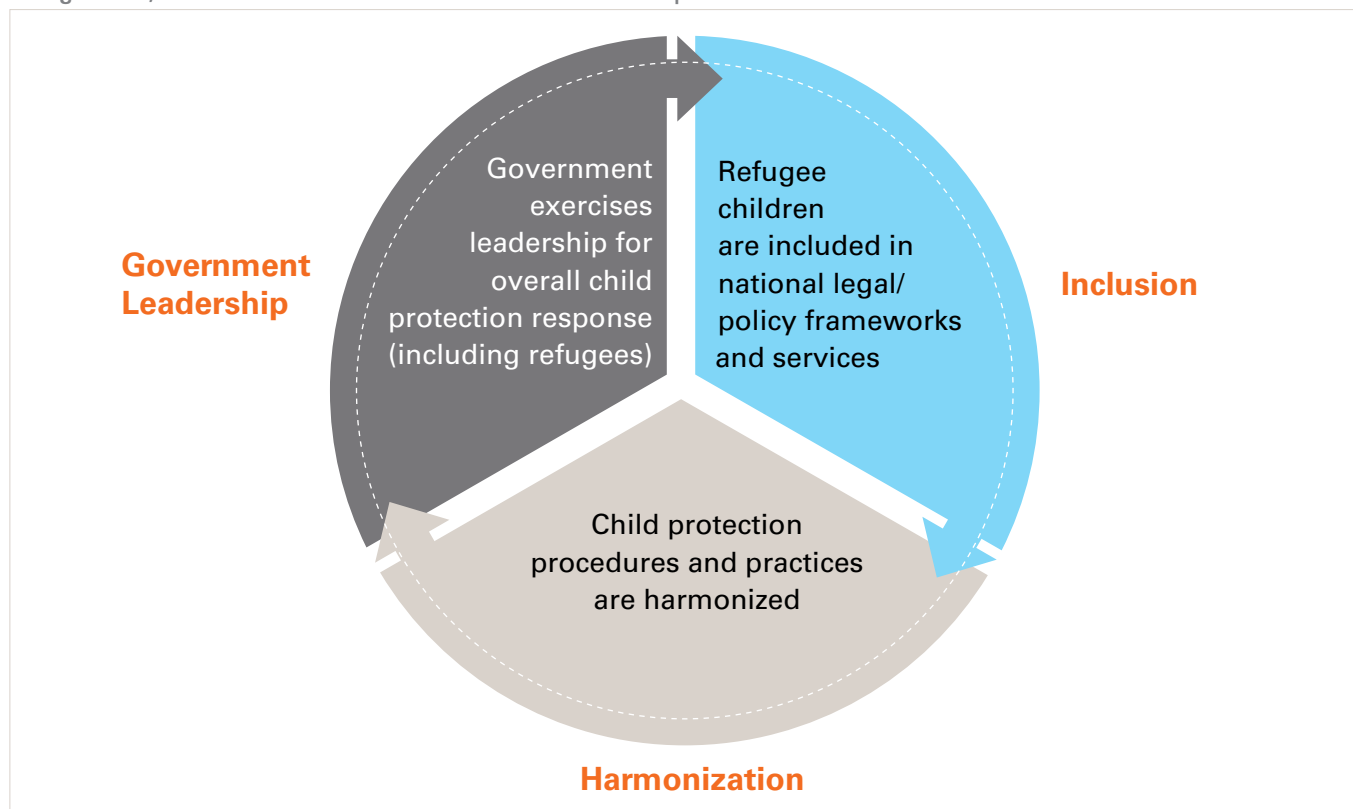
Government Leadership

Government exercises leadership for overall child protection response (including refugees)

Refugee children are included in national legal/ policy frameworks and services

Inclusion

Child protection procedures and practices are harmonized

Harmonization